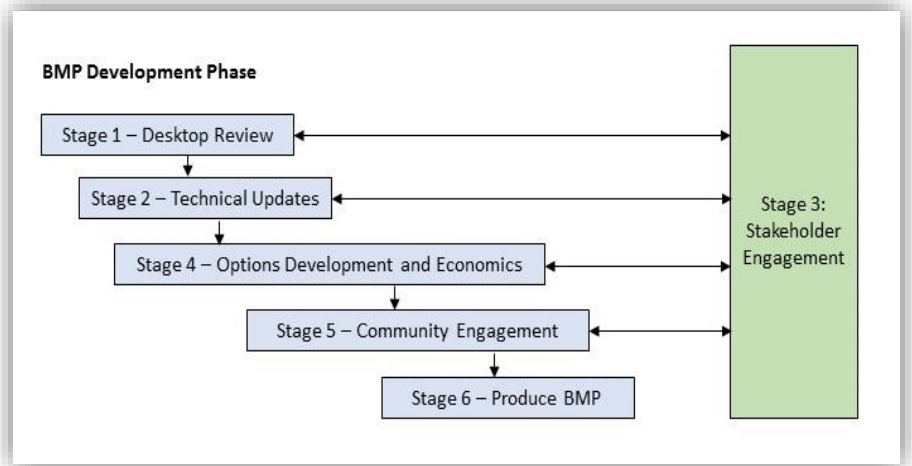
BMP Development Phase

Stage 1 – Desktop Review

Stage 2 – Technical Updates

Stage 4 – Options Development and Economics

Stage 5 – Community Engagement

Stage 6 – Produce BMP

Stage 3: Stakeholder Engagement